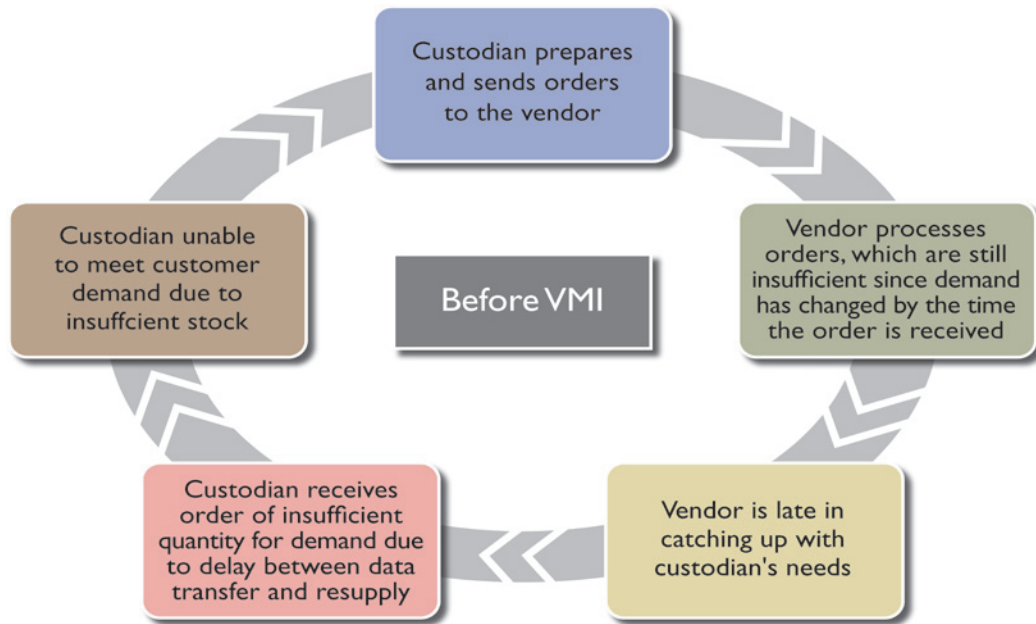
Custodian prepares and sends orders to the vendor

Vendor processes orders, which are still insufficient since demand has changed by the time the order is received

Vendor is late in catching up with custodian's needs

Custodian receives order of insufficient quantity for demand due to delay between data transfer and resupply

Custodian unable to meet customer demand due to insuffcient stock

Before VMI